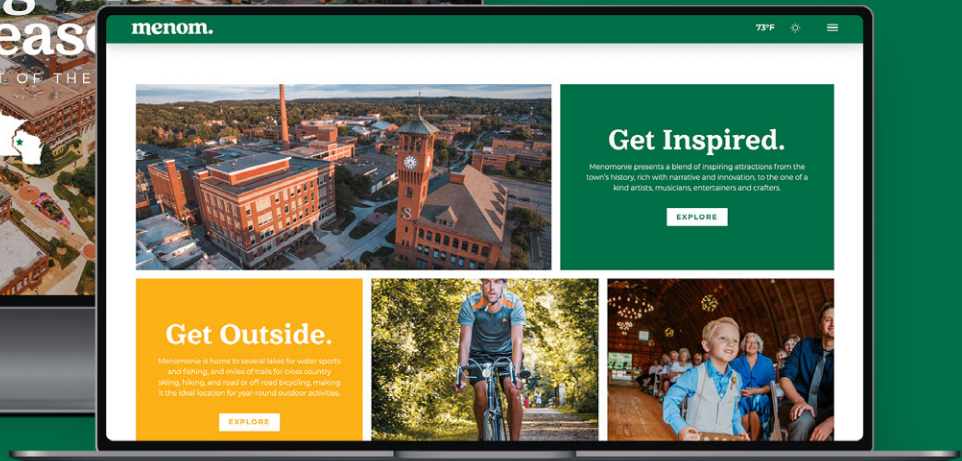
g
easo
. OF THE

menom.

73°F

Get Inspired.

Menomonie presents a blend of inspiring attractions from the town's history, rich with narrative and innovation, to the one of a kind artists, musicians, entertainers and crafters.

EXPLORE

Get Outside.

Menomonie is home to several lakes for water sports and fishing, and miles of trails for cross country skiing, hiking, and road or off-road bicycling, making it the ideal location for year-round outdoor activities.

EXPLORE